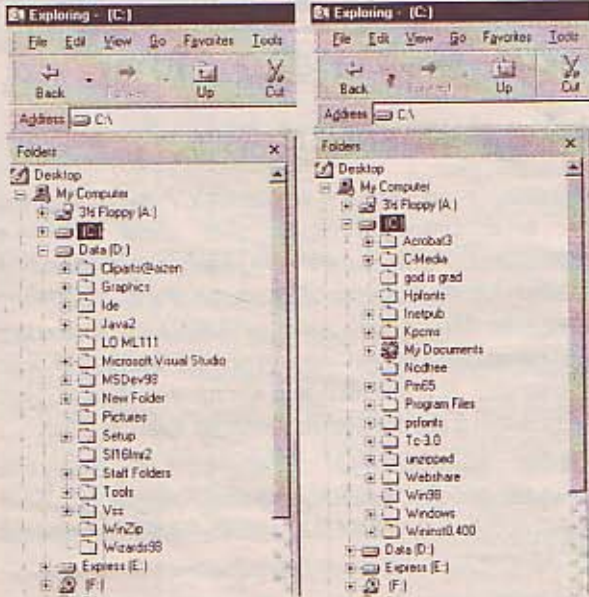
Exploring - [C:]

File Edit View Go Favorites Tools

Back Forward Up Cut

Address C:\

Folders

Desktop
My Computer
3½ Floppy (A:)
(C:)
Data (D:)
Cliparts@azen
Graphics
Ide
Java2
LO ML111
Microsoft Visual Studio
MSDev98
New Folder
Pictures
Setup
Sif16mz2
Staff Folders
Tools
Vss
WinZip
Wizards98
Express (E:)
(F:)

Exploring - [C:]

File Edit View Go Favorites Tools

Back Forward Up Cut

Address C:\

Folders

Desktop
My Computer
3½ Floppy (A:)
(C:)
Acrobat3
C-Media
god is grad
Hpfonts
Inetpub
Kpcms
My Documents
Nodfree
Pm65
Program Files
psfonts
Tc 3.0
unzipped
Webshare
Win98
Windows
Wininst0.400
Data (D:)
Express (E:)
(F:)